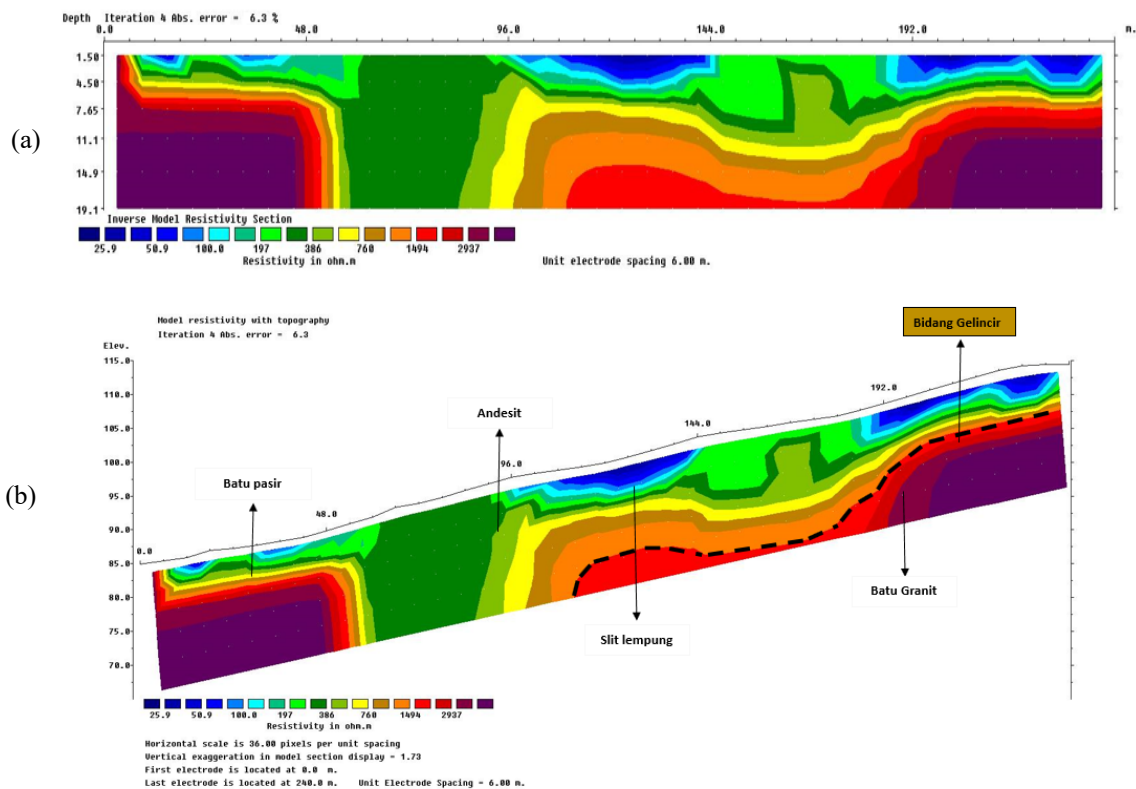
Depth Iteration 4 Abs. error = 6.3 %
0.0 48.0 96.0 144.0 192.0 m.
1.50
4.50
7.65
11.1
14.9
19.1

(a)

Inverse Model Resistivity Section
25.9 50.9 100.0 197 386 760 1494 2937
Resistivity in ohm.m
Unit electrode spacing 6.00 m.

Model resistivity with topography
Iteration 4 Abs. error = 6.3

Bidang Gelincir

Elev.
115.0
110.0
105.0
100.0
95.0
90.0
85.0
80.0
75.0
70.0

(b)

192.0
144.0
Andesit
96.0
Batu pasir
48.0
0.0
Batu Granit
Slit lempung

25.9 50.9 100.0 197 386 760 1494 2937
Resistivity in ohm.m

Horizontal scale is 36.00 pixels per unit spacing
Vertical exaggeration in model section display = 1.73
First electrode is located at 0.0 m.
Last electrode is located at 240.0 m. Unit Electrode Spacing = 6.00 m.